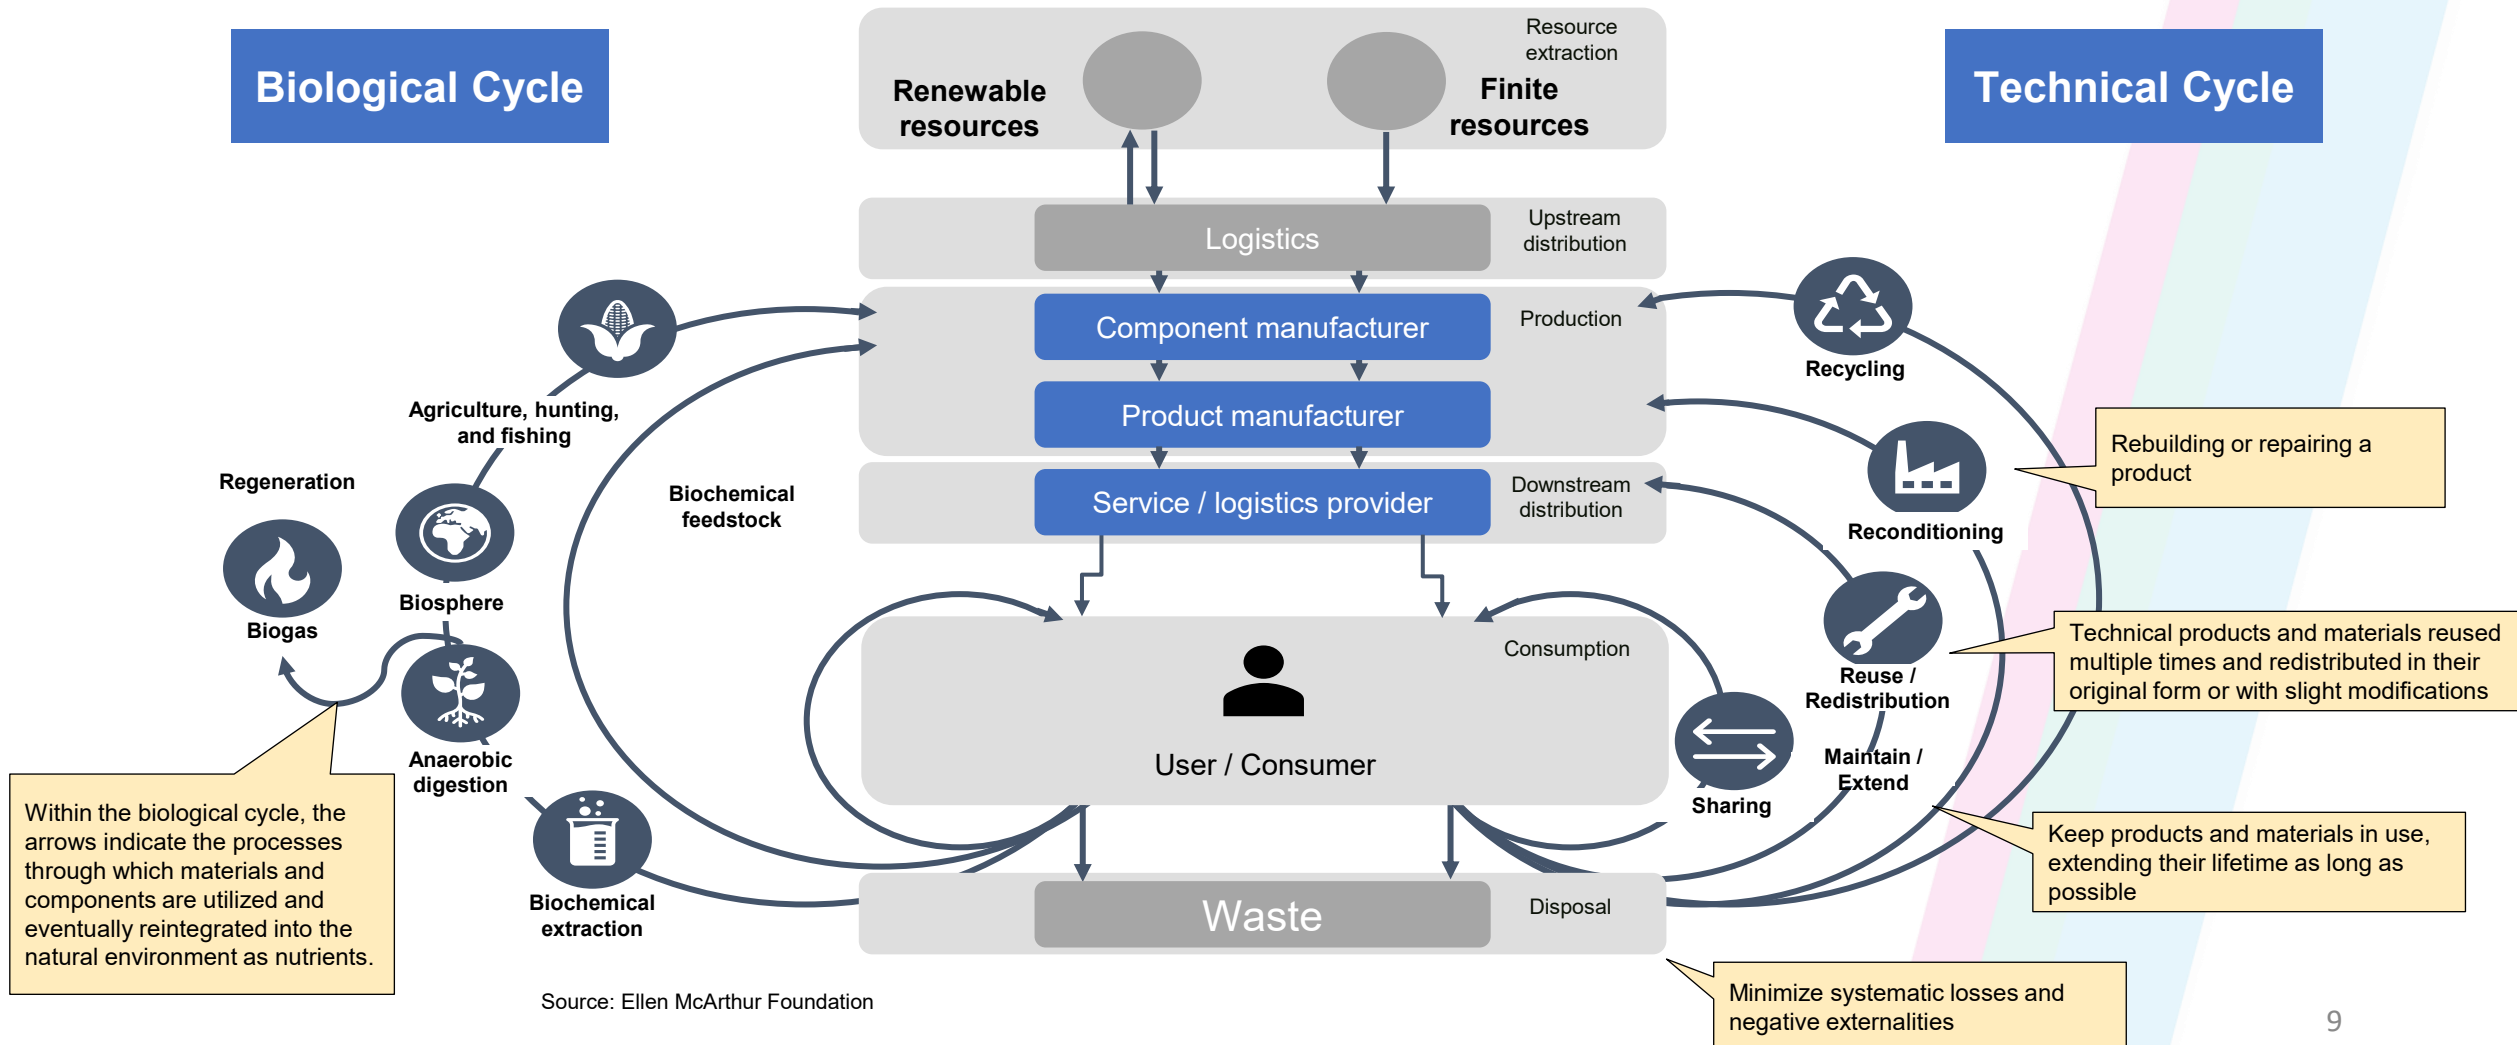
Biological Cycle

Technical Cycle

Renewable resources

Resource extraction

Finite resources

Logistics

Upstream distribution

Component manufacturer

Production

Product manufacturer

Service / logistics provider

Downstream distribution

Consumption

User / Consumer

Waste

Disposal

Agriculture, hunting, and fishing

Regeneration

Biochemical feedstock

Biosphere

Biogas

Anaerobic digestion

Biochemical extraction

Recycling

Reconditioning

Reuse / Redistribution

Maintain / Extend

Sharing

Rebuilding or repairing a product

Technical products and materials reused multiple times and redistributed in their original form or with slight modifications

Keep products and materials in use, extending their lifetime as long as possible

Within the biological cycle, the arrows indicate the processes through which materials and components are utilized and eventually reintegrated into the natural environment as nutrients.

Source: Ellen McArthur Foundation

Minimize systematic losses and negative externalities

9